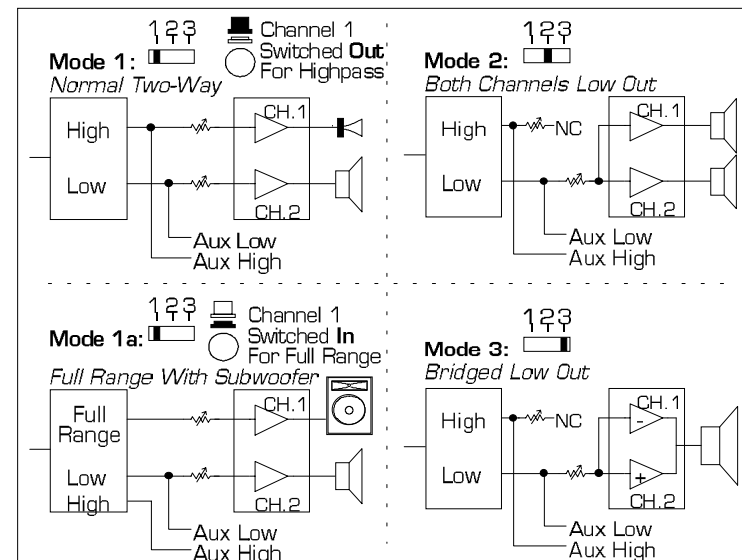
1 2 3
Mode 1:
Channel 1 Switched **Out** For Highpass
*Normal Two-Way*

High
Low
CH. 1
CH. 2
Aux Low
Aux High

1 2 3
Mode 2:
*Both Channels Low Out*

High
NC
Low
CH. 1
CH. 2
Aux Low
Aux High

1 2 3
Mode 1a:
Channel 1 Switched **In** For Full Range
*Full Range With Subwoofer*

Full Range
Low
High
CH. 1
CH. 2
Aux Low
Aux High

1 2 3
Mode 3:
*Bridged Low Out*

High
NC
Low
CH. 1
-
+
CH. 2
Aux Low
Aux High